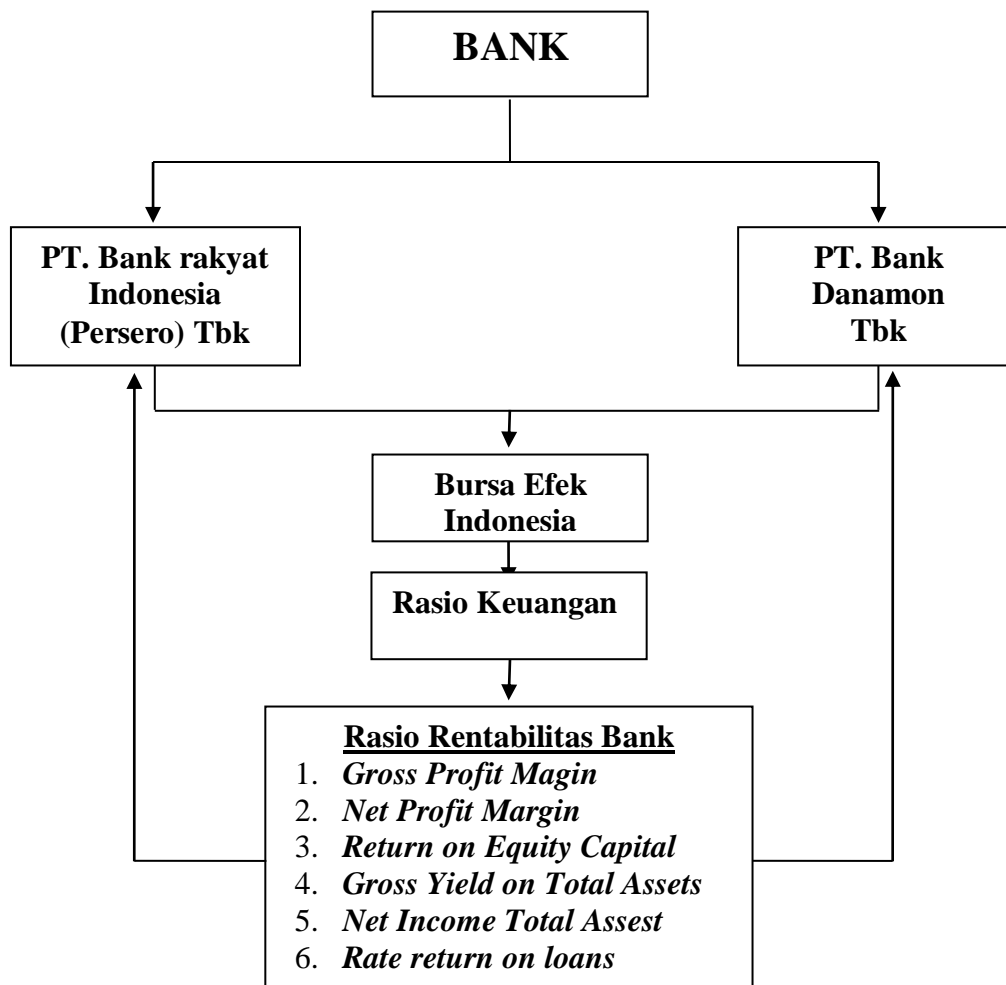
BANK

PT. Bank rakyat Indonesia (Persero) Tbk

PT. Bank Danamon Tbk

Bursa Efek Indonesia

Rasio Keuangan

Rasio Rentabilitas Bank
1. *Gross Profit Magin*
2. *Net Profit Margin*
3. *Return on Equity Capital*
4. *Gross Yield on Total Assets*
5. *Net Income Total Assest*
6. *Rate return on loans*